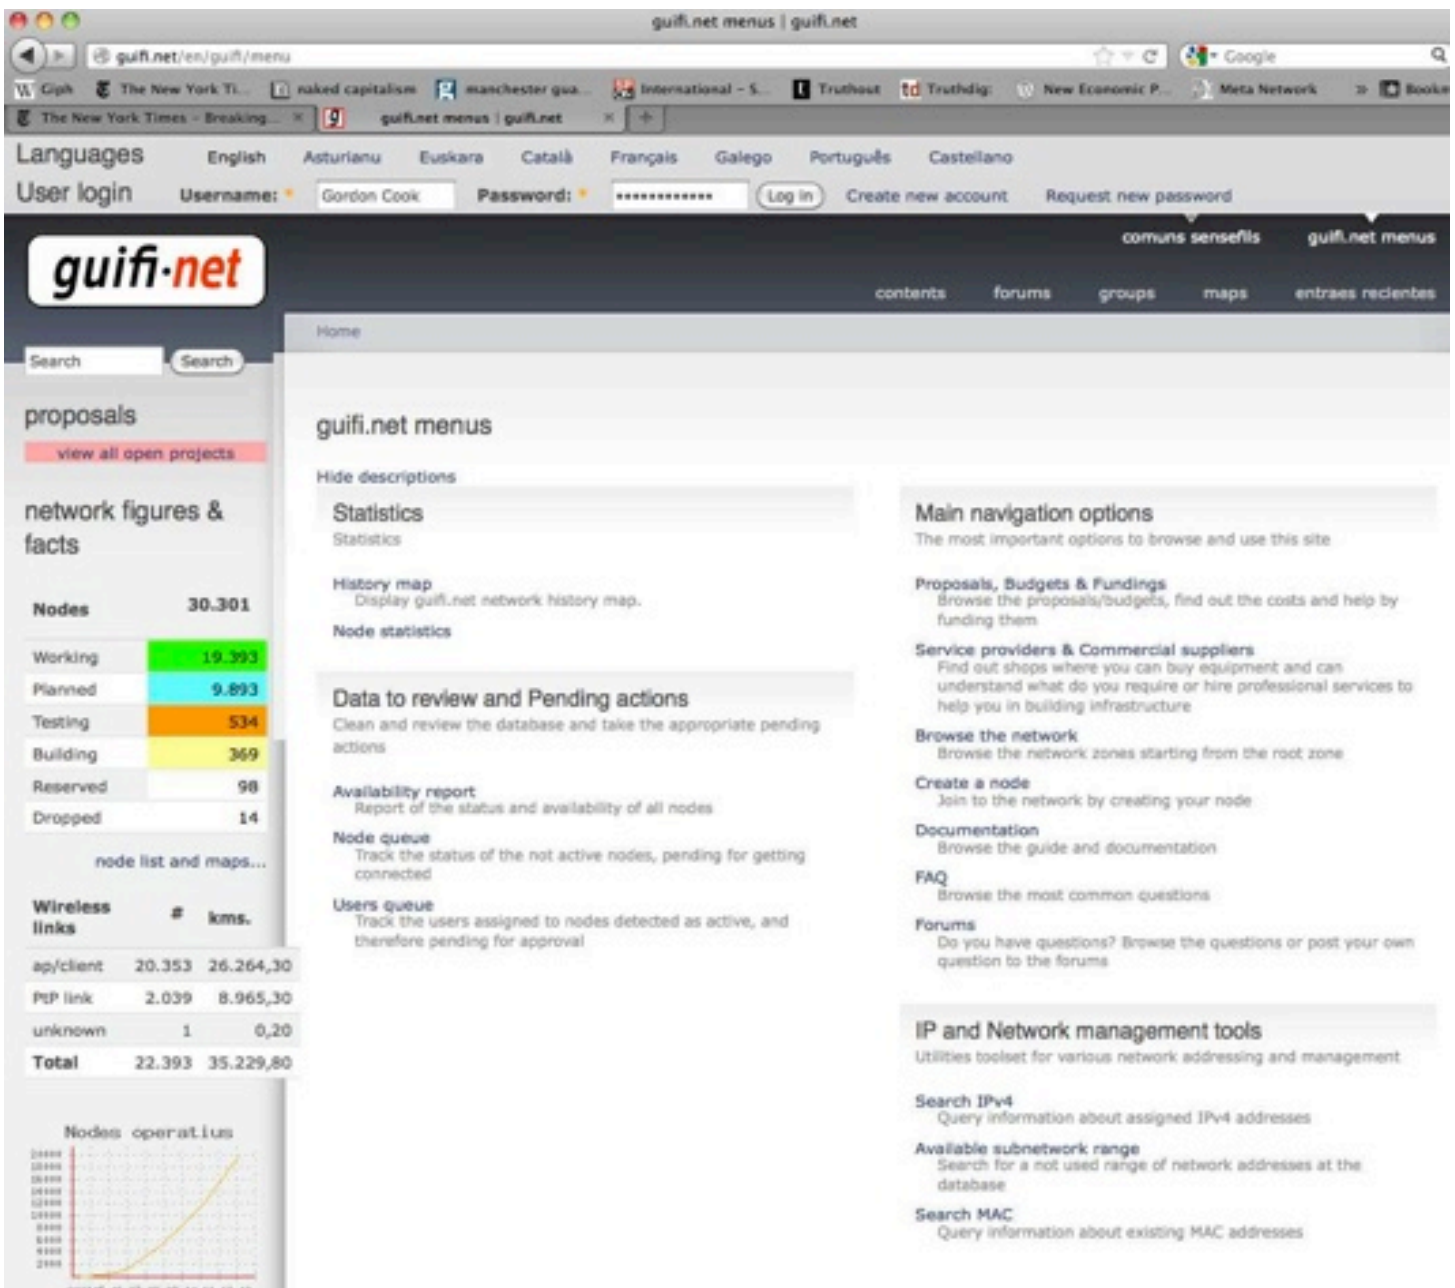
guifi.net menus | guifi.net

guifi.net/en/guifi/menu

Google

Gigh The New York Ti... naked capitalism manchester gua... International - S... Truthout Truthdig New Economic P... Meta Network Books

The New York Times - Breaking... guifi.net menus | guifi.net

Languages English Asturianu Euskara Català Français Galego Português Castellano

User login Username: * Gordon Cook Password: * ••••••••••••• Log in Create new account Request new password

guifi·net

comuns sensefils guifi.net menus

contents forums groups maps entraes recientes

Search Search

Home

proposals

view all open projects

network figures & facts

| Nodes | 30.301 |
|---|---|
| Working | 19.393 |
| Planned | 9.893 |
| Testing | 534 |
| Building | 369 |
| Reserved | 98 |
| Dropped | 14 |

node list and maps...

| Wireless links | # | kms. |
|---|---|---|
| ap/client | 20.353 | 26.264,30 |
| PtP link | 2.039 | 8.965,30 |
| unknown | 1 | 0,20 |
| Total | 22.393 | 35.229,80 |

Nodes operatius

guifi.net menus

Hide descriptions

Statistics
Statistics

History map
Display guifi.net network history map.
Node statistics

Data to review and Pending actions
Clean and review the database and take the appropriate pending actions

Availability report
Report of the status and availability of all nodes
Node queue
Track the status of the not active nodes, pending for getting connected
Users queue
Track the users assigned to nodes detected as active, and therefore pending for approval

Main navigation options
The most important options to browse and use this site

Proposals, Budgets & Fundings
Browse the proposals/budgets, find out the costs and help by funding them
Service providers & Commercial suppliers
Find out shops where you can buy equipment and can understand what do you require or hire professional services to help you in building infrastructure
Browse the network
Browse the network zones starting from the root zone
Create a node
Join to the network by creating your node
Documentation
Browse the guide and documentation
FAQ
Browse the most common questions
Forums
Do you have questions? Browse the questions or post your own question to the forums

IP and Network management tools
Utilities toolset for various network addressing and management

Search IPv4
Query information about assigned IPv4 addresses
Available subnetwork range
Search for a not used range of network addresses at the database
Search MAC
Query information about existing MAC addresses